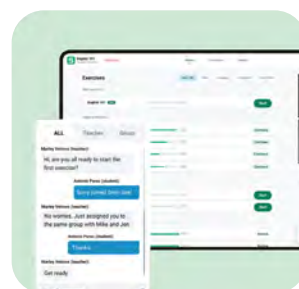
Exercises

ALL Teacher Group

Marley Vetrovs (teacher):
Hi, are you all ready to start the first exercise?

Sorry joined 3min late

Antonio Pavez (student):
No worries. Just assigned you to the same group with Mike and Jen

Antonio Pavez (student):
Thanks

Marley Vetrovs (teacher):
Get ready

Start

Start